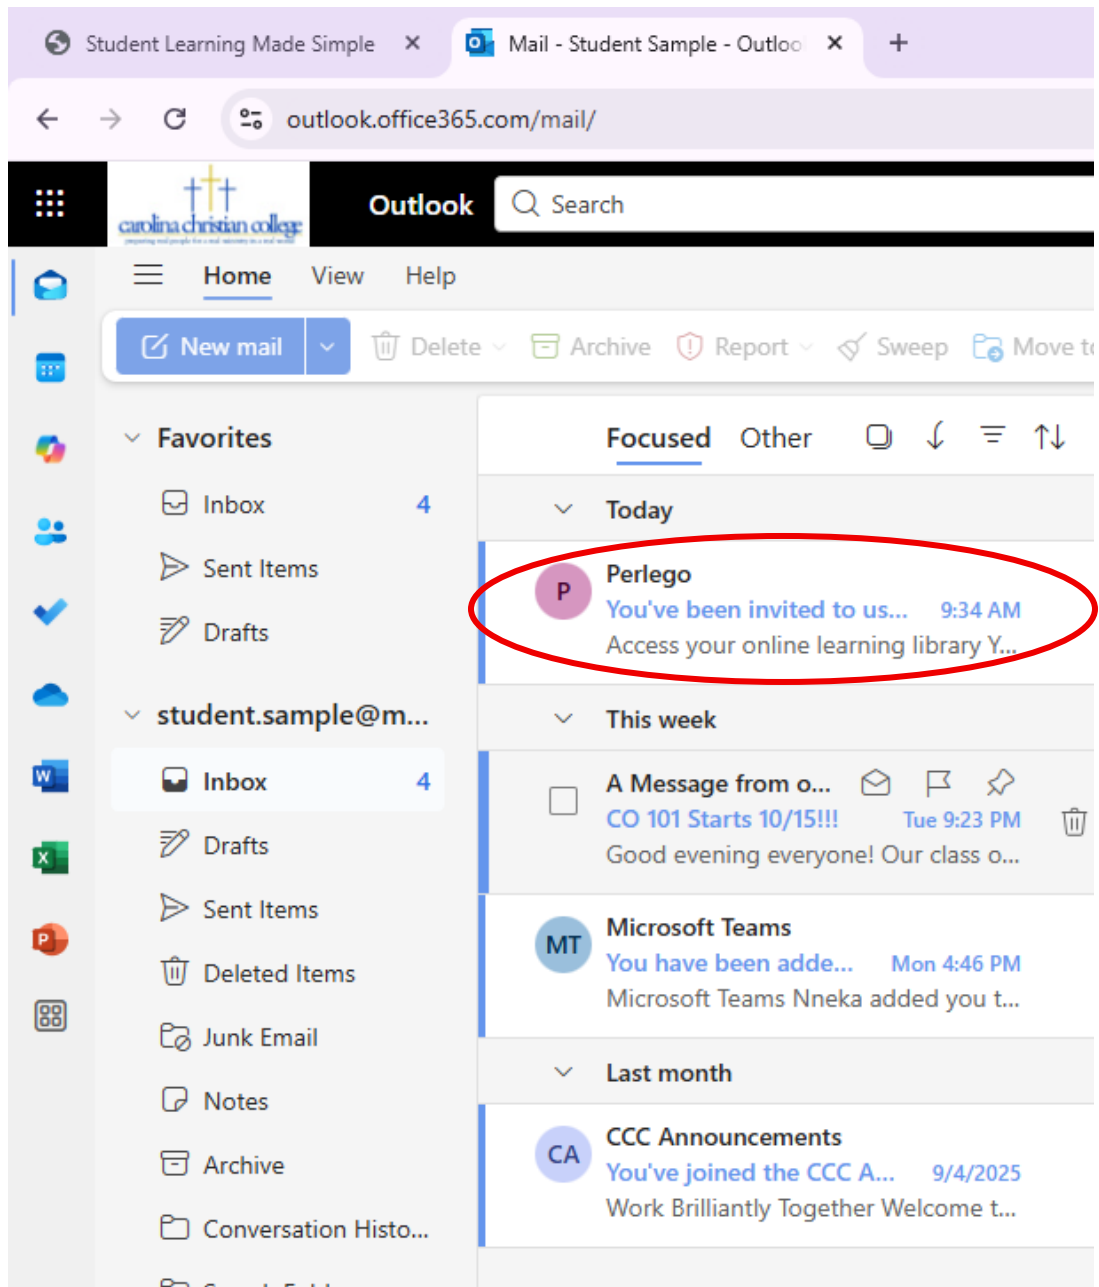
Student Learning Made Simple ×
Mail - Student Sample - Outloo ×
+

outlook.office365.com/mail/

carolina christian college

Outlook
Search

Home View Help

New mail
Delete
Archive
Report
Sweep
Move t

Favorites
Inbox 4
Sent Items
Drafts

student.sample@m...
Inbox 4
Drafts
Sent Items
Deleted Items
Junk Email
Notes
Archive
Conversation Histo...

Focused Other

Today

P
Perlego
You've been invited to us... 9:34 AM
Access your online learning library Y...

This week

A Message from o...
CO 101 Starts 10/15!!! Tue 9:23 PM
Good evening everyone! Our class o...

MT
Microsoft Teams
You have been adde... Mon 4:46 PM
Microsoft Teams Nneka added you t...

Last month

CA
CCC Announcements
You've joined the CCC A... 9/4/2025
Work Brilliantly Together Welcome t...